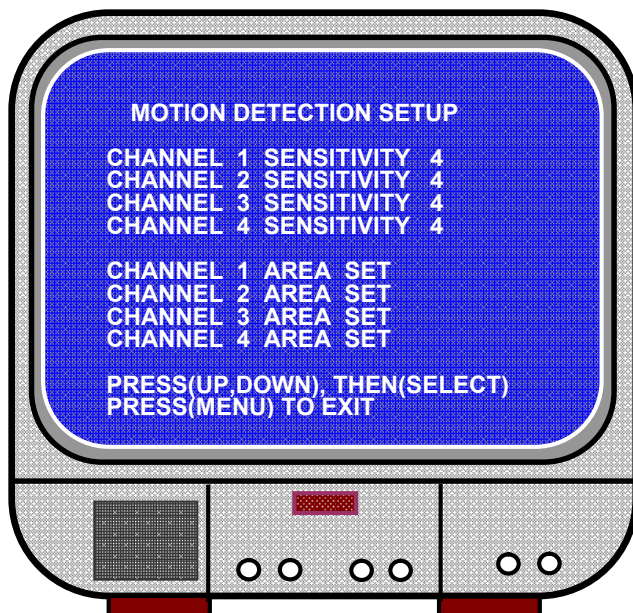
MOTION DETECTION SETUP

CHANNEL 1 SENSITIVITY 4
CHANNEL 2 SENSITIVITY 4
CHANNEL 3 SENSITIVITY 4
CHANNEL 4 SENSITIVITY 4

CHANNEL 1 AREA SET
CHANNEL 2 AREA SET
CHANNEL 3 AREA SET
CHANNEL 4 AREA SET

PRESS(UP,DOWN), THEN(SELECT)
PRESS(MENU) TO EXIT